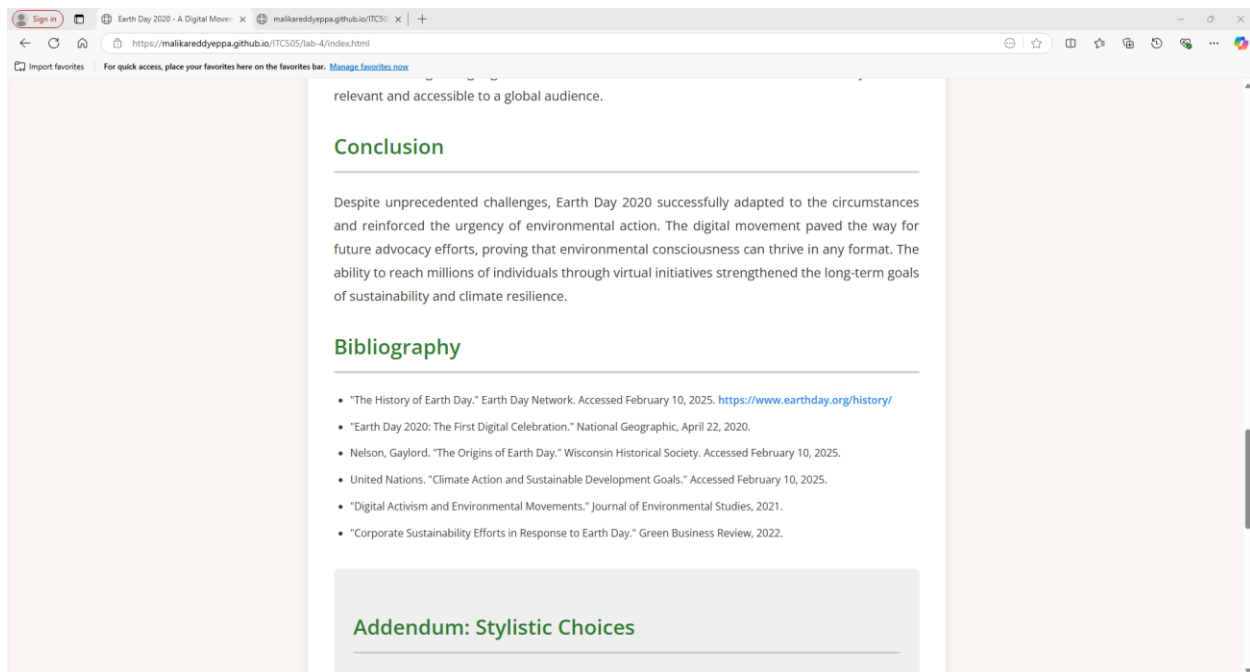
Sign in | Earth Day 2020 - A Digital Mover × | malikareddyeppa.github.io/ITC50 × | +

https://malikareddyeppa.github.io/ITC505/lab-4/index.html

Import favorites | For quick access, place your favorites here on the favorites bar. Manage favorites now

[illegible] relevant and accessible to a global audience.

Conclusion

Despite unprecedented challenges, Earth Day 2020 successfully adapted to the circumstances and reinforced the urgency of environmental action. The digital movement paved the way for future advocacy efforts, proving that environmental consciousness can thrive in any format. The ability to reach millions of individuals through virtual initiatives strengthened the long-term goals of sustainability and climate resilience.

Bibliography

- "The History of Earth Day." Earth Day Network. Accessed February 10, 2025. https://www.earthday.org/history/
- "Earth Day 2020: The First Digital Celebration." National Geographic, April 22, 2020.
- Nelson, Gaylord. "The Origins of Earth Day." Wisconsin Historical Society. Accessed February 10, 2025.
- United Nations. "Climate Action and Sustainable Development Goals." Accessed February 10, 2025.
- "Digital Activism and Environmental Movements." Journal of Environmental Studies, 2021.
- "Corporate Sustainability Efforts in Response to Earth Day." Green Business Review, 2022.

Addendum: Stylistic Choices